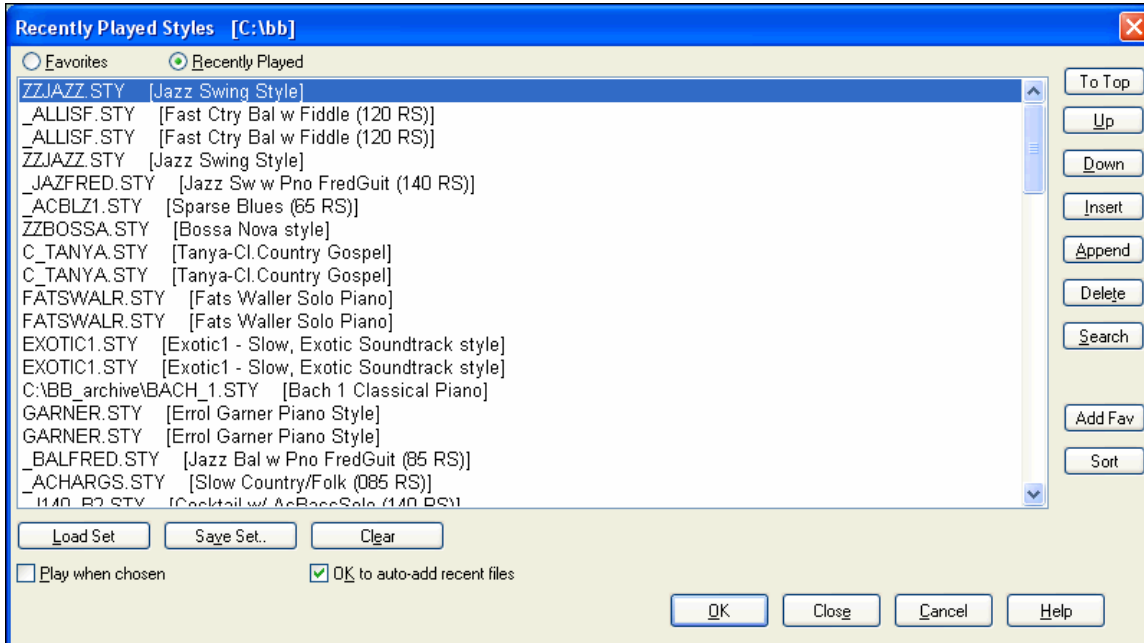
Recently Played Styles [C:\bb]

Favorites
Recently Played

ZZJAZZ.STY [Jazz Swing Style]
_ALLISF.STY [Fast Ctry Bal w Fiddle (120 RS)]
_ALLISF.STY [Fast Ctry Bal w Fiddle (120 RS)]
ZZJAZZ.STY [Jazz Swing Style]
_JAZFRED.STY [Jazz Sw w Pno FredGuit (140 RS)]
_ACBLZ1.STY [Sparse Blues (65 RS)]
ZZBOSSA.STY [Bossa Nova style]
C_TANYA.STY [Tanya-Cl.Country Gospel]
C_TANYA.STY [Tanya-Cl.Country Gospel]
FATSWALR.STY [Fats Waller Solo Piano]
FATSWALR.STY [Fats Waller Solo Piano]
EXOTIC1.STY [Exotic1 - Slow, Exotic Soundtrack style]
EXOTIC1.STY [Exotic1 - Slow, Exotic Soundtrack style]
C:\BB_archive\BACH_1.STY [Bach 1 Classical Piano]
GARNER.STY [Errol Garner Piano Style]
GARNER.STY [Errol Garner Piano Style]
_BALFRED.STY [Jazz Bal w Pno FredGuit (85 RS)]
_ACHARGS.STY [Slow Country/Folk (085 RS)]
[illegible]

To Top
Up
Down
Insert
Append
Delete
Search
Add Fav
Sort

Load Set
Save Set..
Clear

Play when chosen
OK to auto-add recent files

OK
Close
Cancel
Help